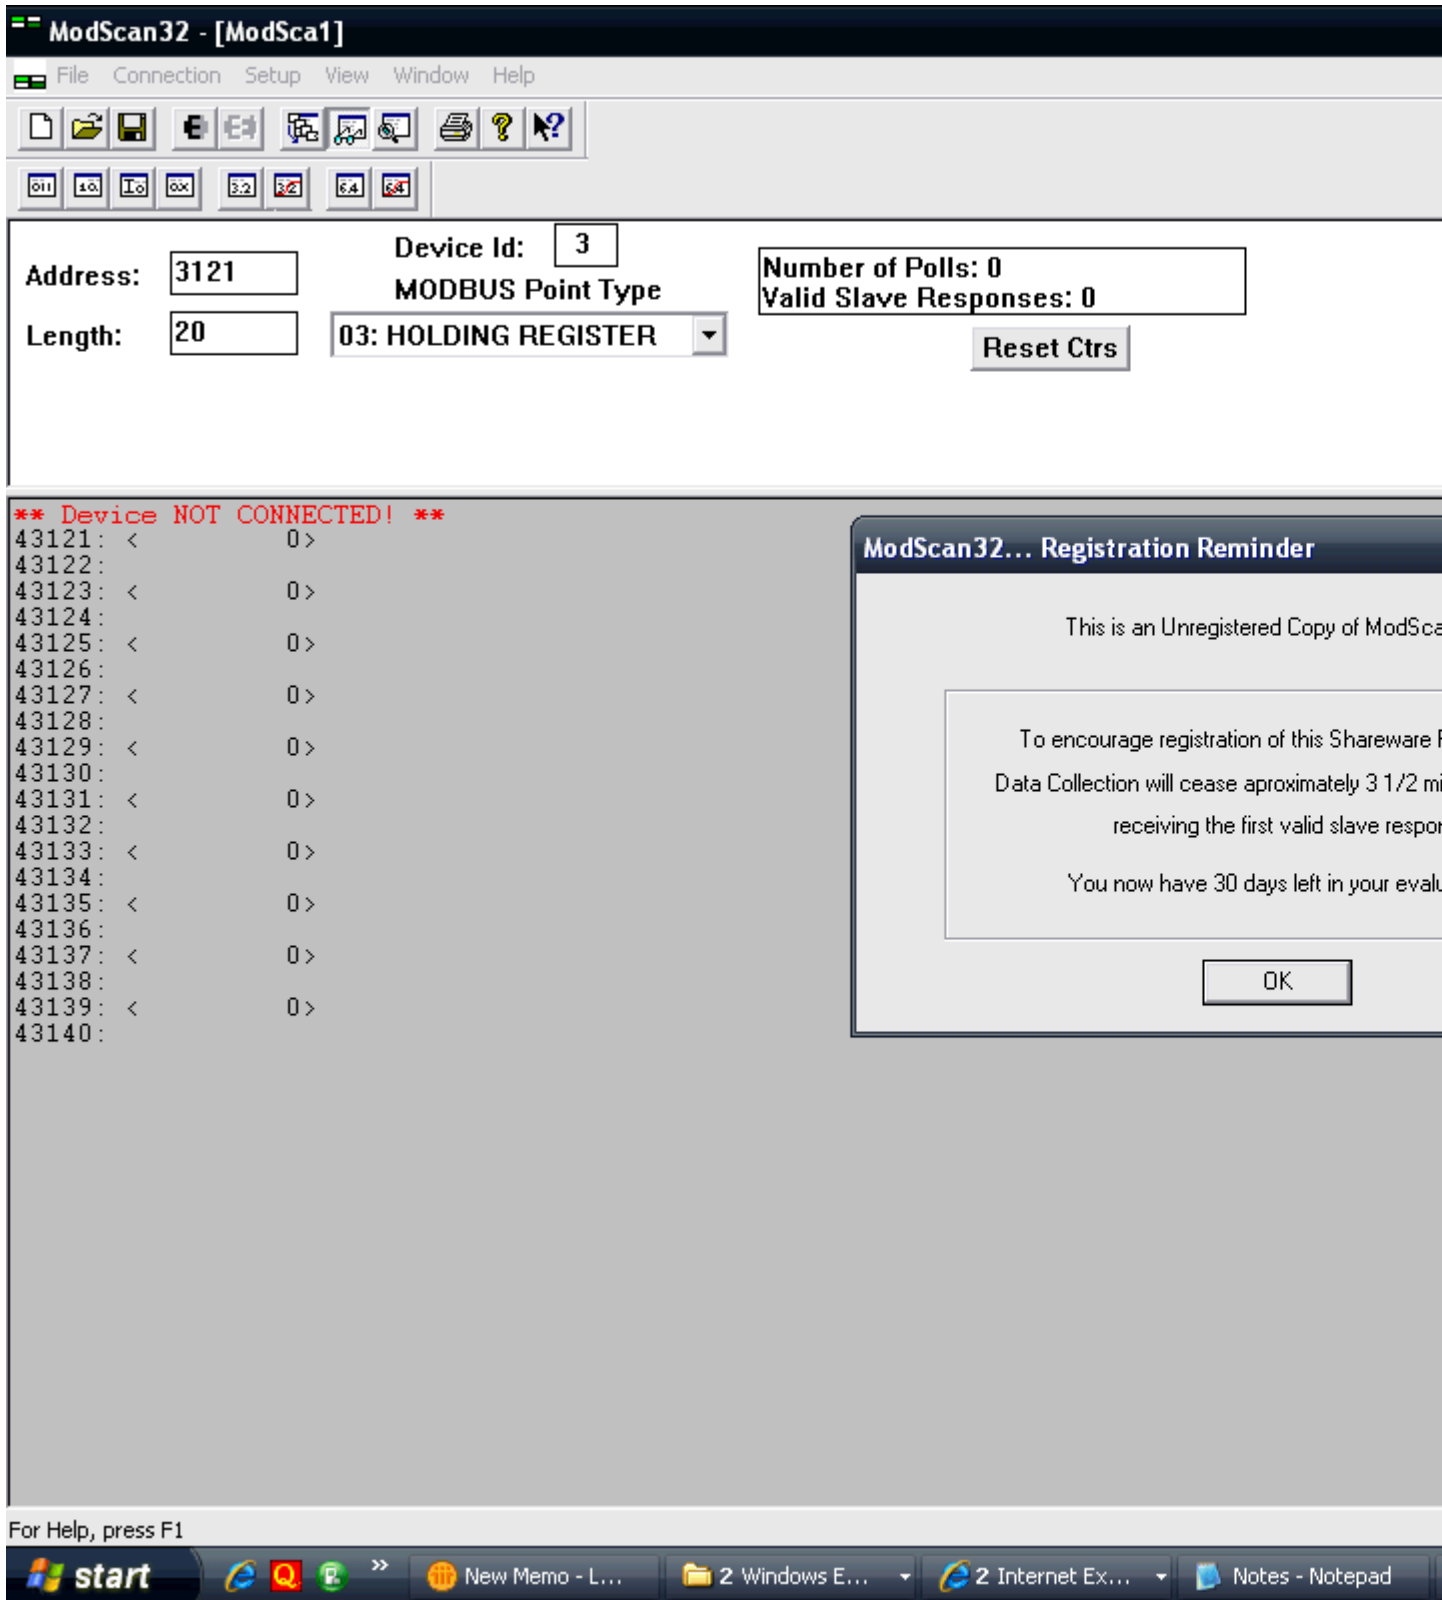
ModScan32 - [ModSca1]

File Connection Setup View Window Help

Address: 3121

Length: 20

Device Id: 3

MODBUS Point Type

03: HOLDING REGISTER

Number of Polls: 0
Valid Slave Responses: 0

Reset Ctrs

** Device NOT CONNECTED! **
43121: < 0>
43122:
43123: < 0>
43124:
43125: < 0>
43126:
43127: < 0>
43128:
43129: < 0>
43130:
43131: < 0>
43132:
43133: < 0>
43134:
43135: < 0>
43136:
43137: < 0>
43138:
43139: < 0>
43140:

ModScan32... Registration Reminder

This is an Unregistered Copy of ModSca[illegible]

To encourage registration of this Shareware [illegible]

Data Collection will cease aproximately 3 1/2 mi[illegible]

receiving the first valid slave respo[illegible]

You now have 30 days left in your evalu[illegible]

OK

For Help, press F1

start

New Memo - L...

2 Windows E...

2 Internet Ex...

Notes - Notepad